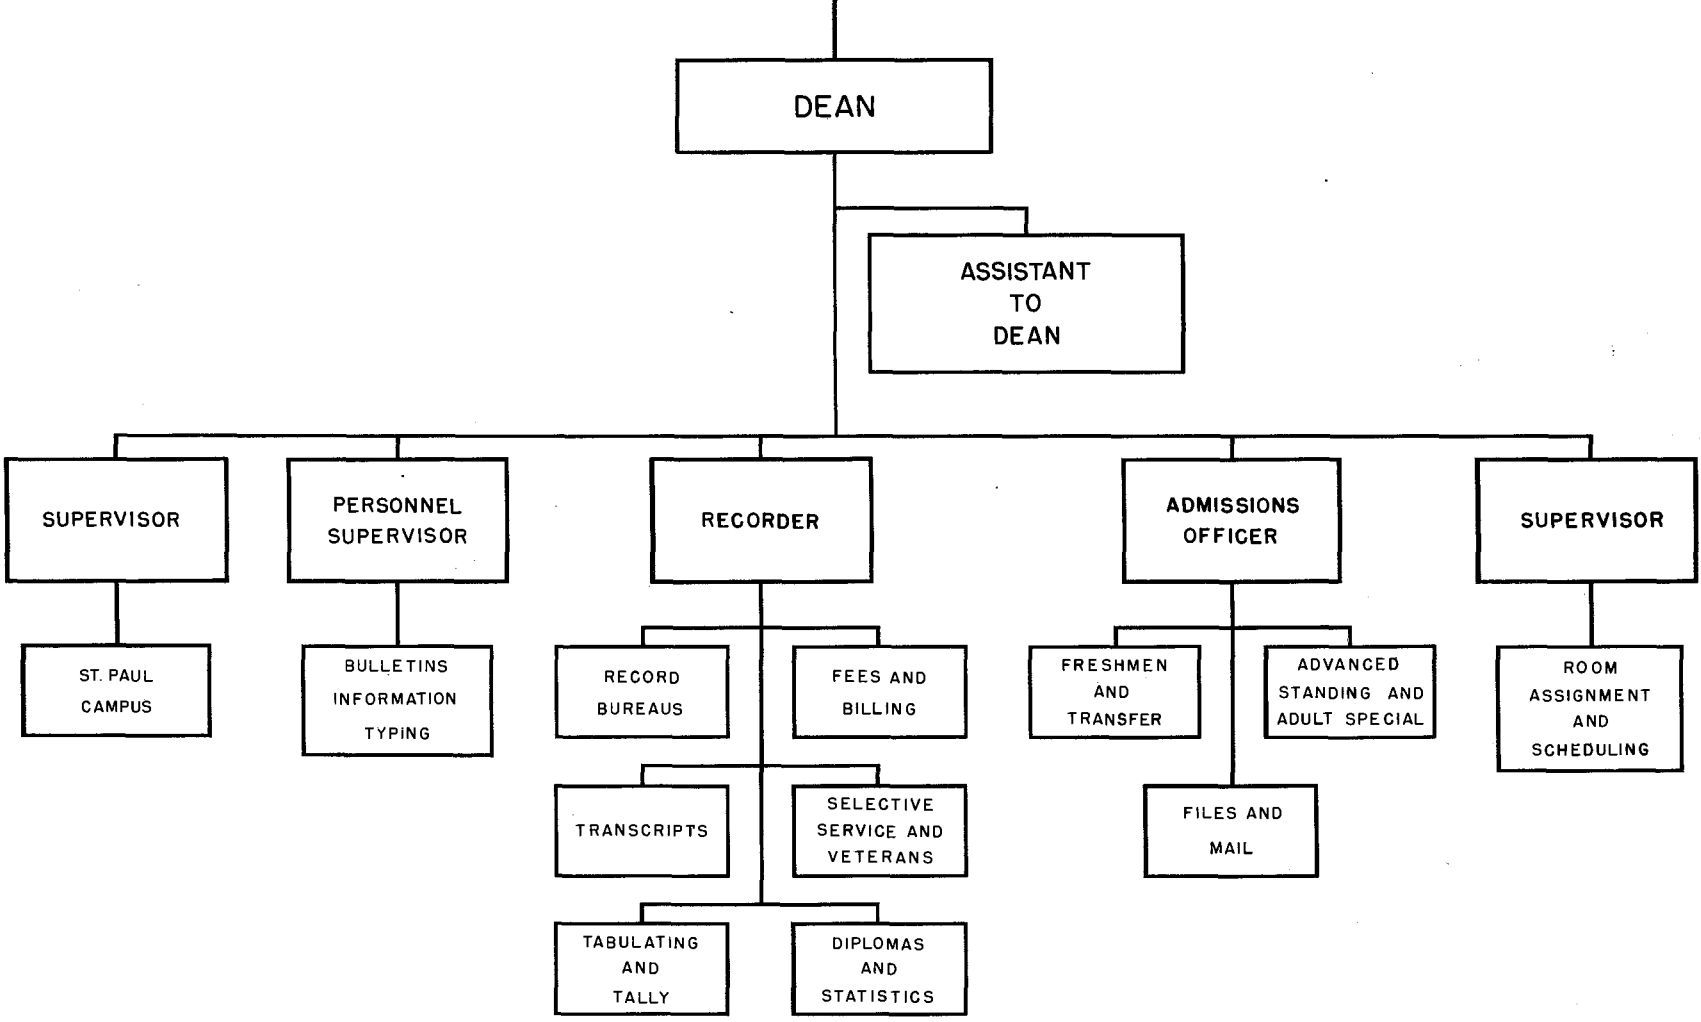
DEAN

ASSISTANT TO DEAN

SUPERVISOR

ST. PAUL CAMPUS

PERSONNEL SUPERVISOR

BULLETINS INFORMATION TYPING

RECORDER

RECORD BUREAUS

FEES AND BILLING

TRANSCRIPTS

SELECTIVE SERVICE AND VETERANS

TABULATING AND TALLY

DIPLOMAS AND STATISTICS

ADMISSIONS OFFICER

FRESHMEN AND TRANSFER

ADVANCED STANDING AND ADULT SPECIAL

FILES AND MAIL

SUPERVISOR

ROOM ASSIGNMENT AND SCHEDULING